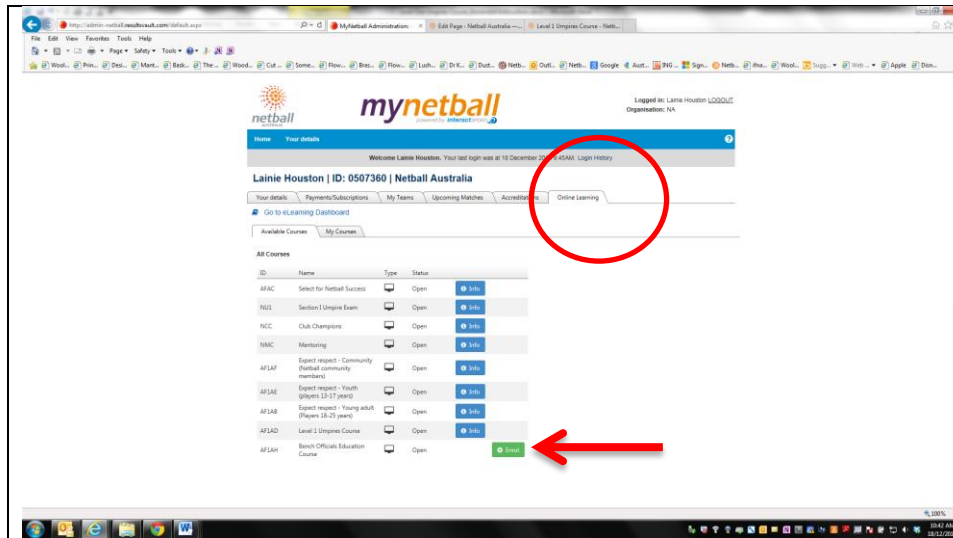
http://admin-netball.resultsvault.com/default.aspx
MyNetball Administration
Edit Page - Netball Australia -...
Level 1 Umpires Course - Netb...
File Edit View Favorites Tools Help
Page ▾ Safety ▾ Tools ▾

netball
mynetball
powered by interactsport

Logged in: Lainie Houston LOGOUT
Organisation: NA

Home Your details

Welcome Lainie Houston. Your last login was at 18 December 20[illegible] 9:45AM. Login History

Lainie Houston | ID: 0507360 | Netball Australia

Your details | Payments/Subscriptions | My Teams | Upcoming Matches | Accreditations | Online Learning

Go to eLearning Dashboard

Available Courses | My Courses

All Courses

| ID | Name | Type | Status | |
|---|---|---|---|---|
| AFAC | Select for Netball Success | | Open | Info |
| NU1 | Section I Umpire Exam | | Open | Info |
| NCC | Club Champions | | Open | Info |
| NMC | Mentoring | | Open | Info |
| AF1AF | Expect respect - Community (Netball community members) | | Open | Info |
| AF1AE | Expect respect - Youth (players 13-17 years) | | Open | Info |
| AF1AB | Expect respect - Young adult (Players 18-25 years) | | Open | Info |
| AF1AD | Level 1 Umpires Course | | Open | Info |
| AF1AH | Bench Officials Education Course | | Open | Enrol |

100%
10:42 AM
18/12/20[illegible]